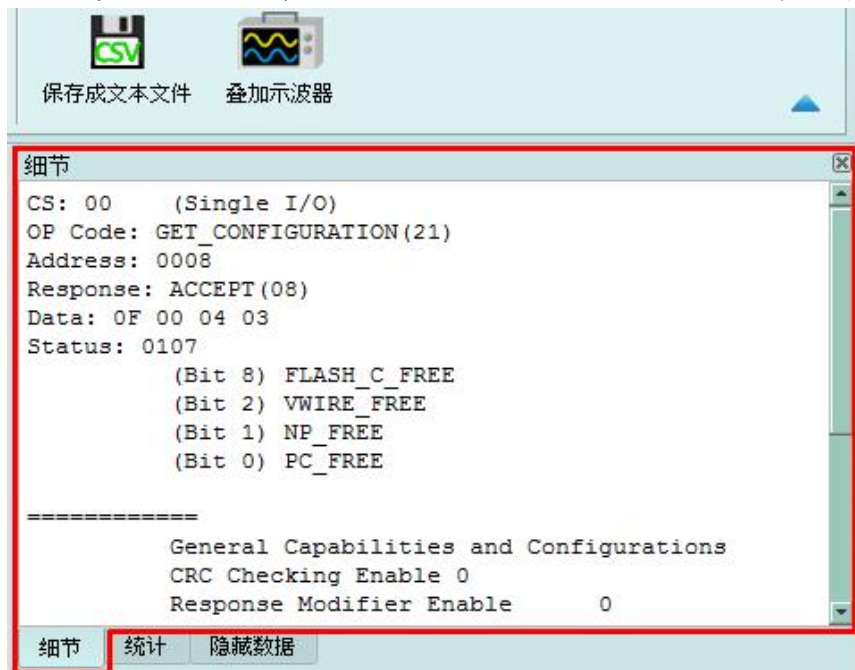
CSV

保存成文本文件　叠加示波器

细节

CS: 00 (Single I/O)
OP Code: GET_CONFIGURATION(21)
Address: 0008
Response: ACCEPT(08)
Data: 0F 00 04 03
Status: 0107
(Bit 8) FLASH_C_FREE
(Bit 2) VWIRE_FREE
(Bit 1) NP_FREE
(Bit 0) PC_FREE

============
General Capabilities and Configurations
CRC Checking Enable 0
Response Modifier Enable 0

细节　统计　隐藏数据